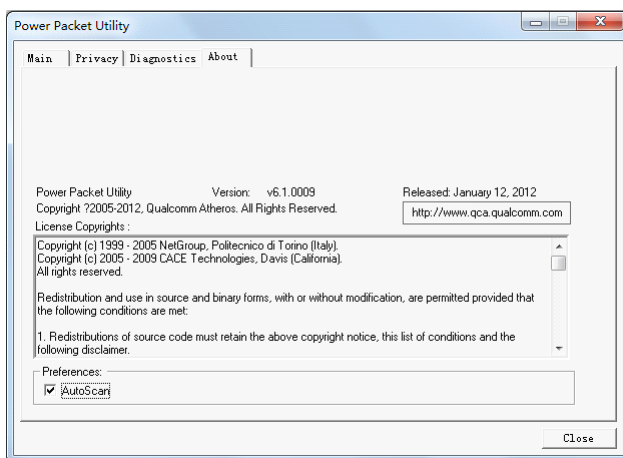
Power Packet Utility

Main | Privacy | Diagnostics | About

Power Packet Utility Version: v6.1.0009 Released: January 12, 2012

Copyright ?2005-2012, Qualcomm Atheros. All Rights Reserved.

http://www.qca.qualcomm.com

License Copyrights :

Copyright (c) 1999 - 2005 NetGroup, Politecnico di Torino (Italy).
Copyright (c) 2005 - 2009 CACE Technologies, Davis (California).
All rights reserved.

Redistribution and use in source and binary forms, with or without modification, are permitted provided that the following conditions are met:

1. Redistributions of source code must retain the above copyright notice, this list of conditions and the following disclaimer.

Preferences:

☑ AutoScan

Close